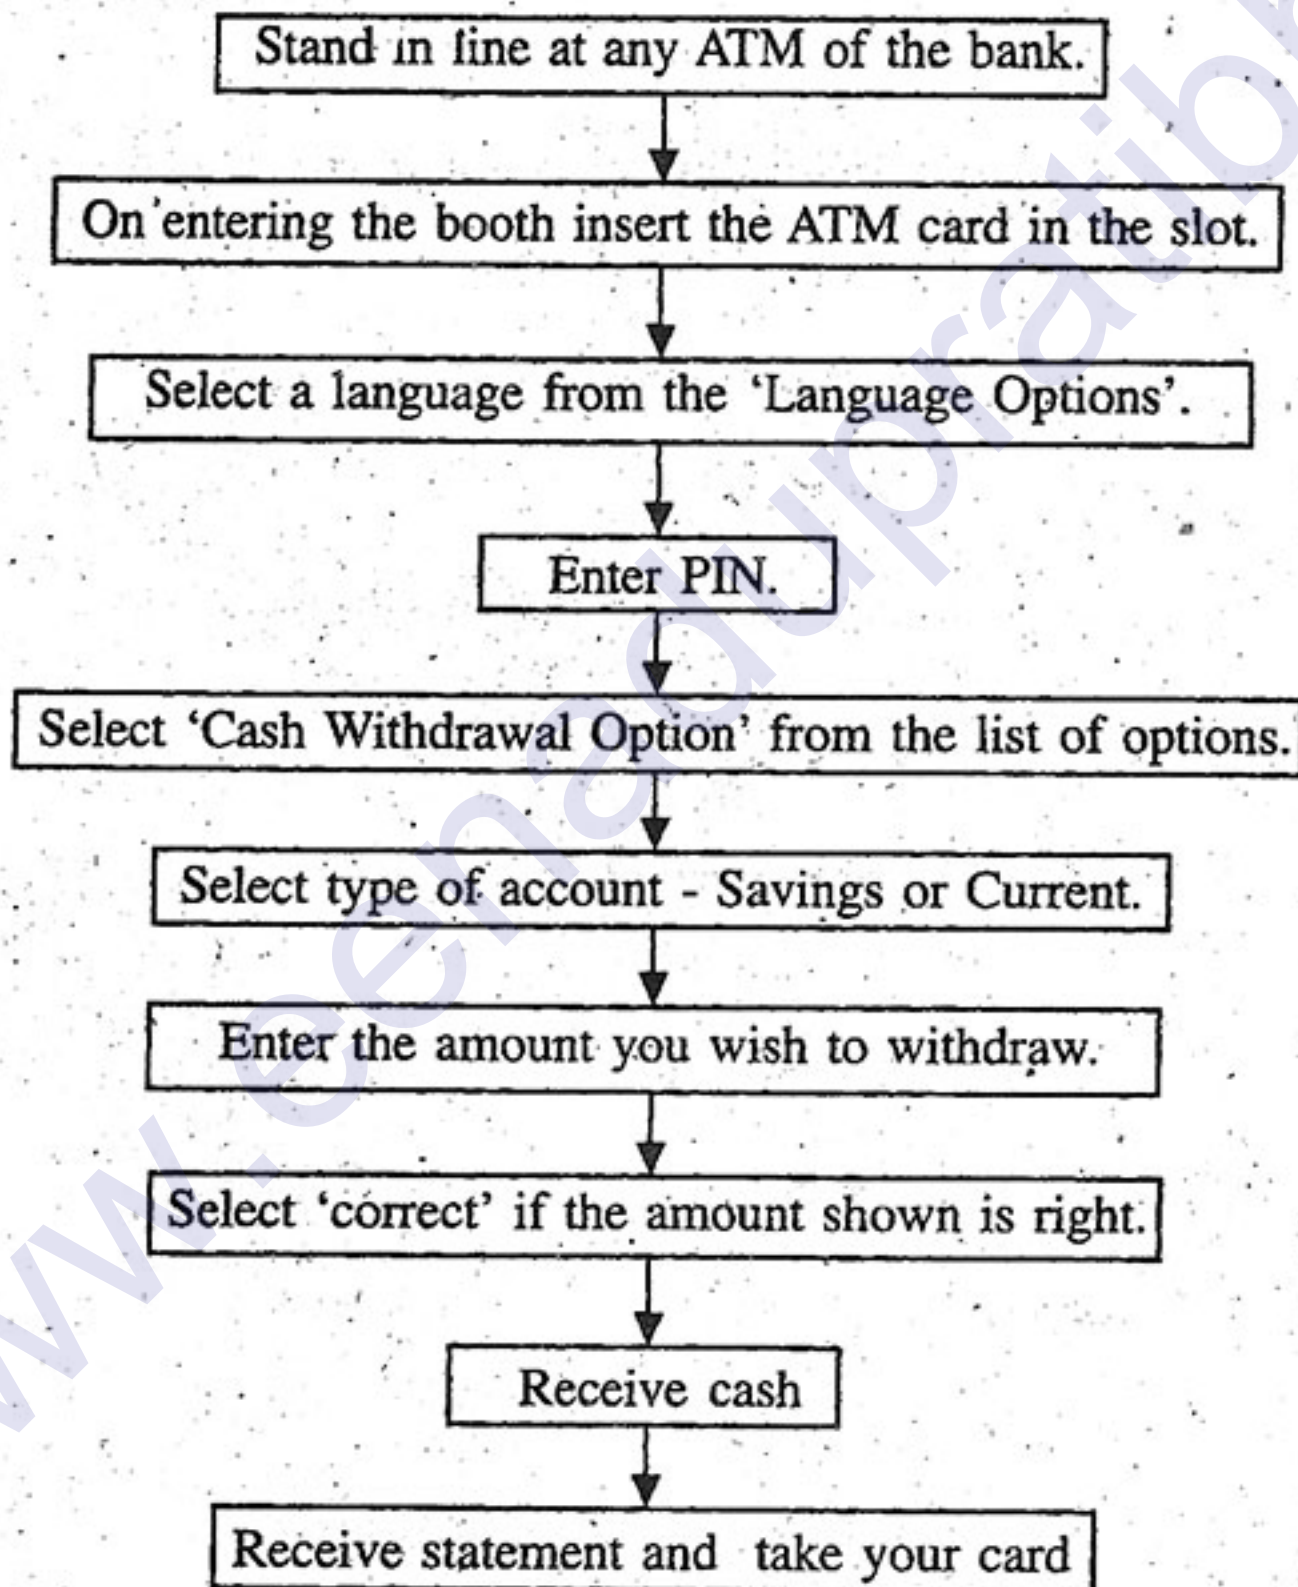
Stand in line at any ATM of the bank.

On entering the booth insert the ATM card in the slot.

Select a language from the 'Language Options'.

Enter PIN.

Select 'Cash Withdrawal Option' from the list of options.

Select type of account - Savings or Current.

Enter the amount you wish to withdraw.

Select 'correct' if the amount shown is right.

Receive cash

Receive statement and take your card

www.eenadupratibha